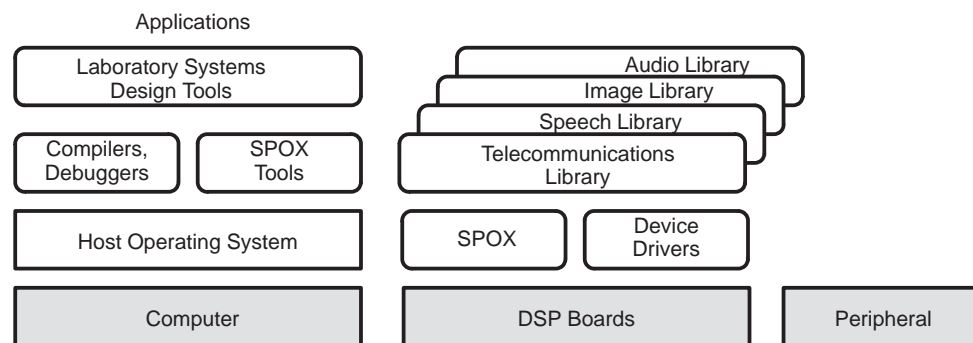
Applications

Laboratory Systems Design Tools

Audio Library
Image Library
Speech Library
Telecommunications Library

Compilers, Debuggers

SPOX Tools

Host Operating System

SPOX

Device Drivers

Computer

DSP Boards

Peripheral